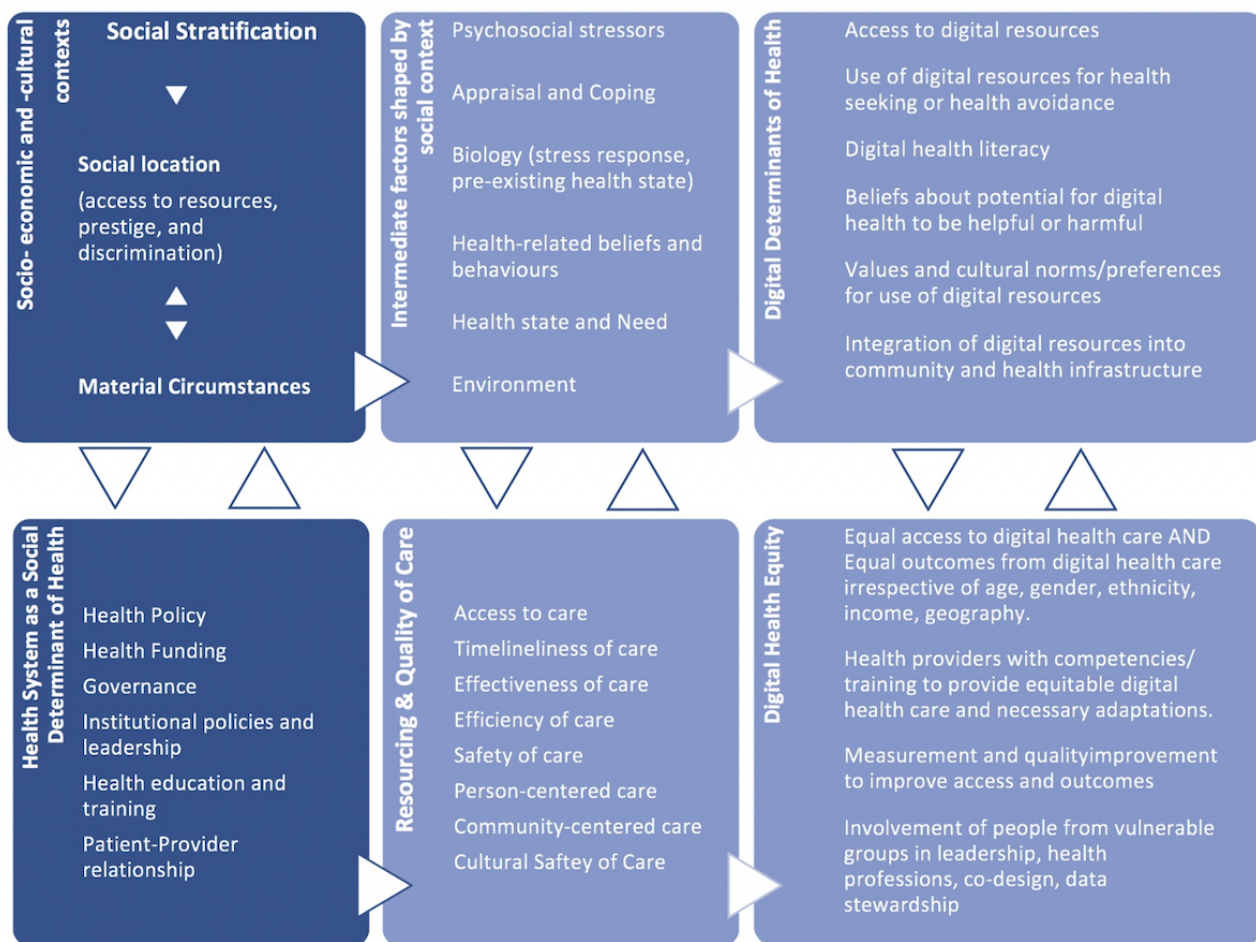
Socio- economic and -cultural contexts

Social Stratification

Social location

(access to resources, prestige, and discrimination)

Material Circumstances

Intermediate factors shaped by social context

Psychosocial stressors

Appraisal and Coping

Biology (stress response, pre-existing health state)

Health-related beliefs and behaviours

Health state and Need

Environment

Digital Determinants of Health

Access to digital resources

Use of digital resources for health seeking or health avoidance

Digital health literacy

Beliefs about potential for digital health to be helpful or harmful

Values and cultural norms/preferences for use of digital resources

Integration of digital resources into community and health infrastructure

Health System as a Social Determinant of Health

Health Policy

Health Funding

Governance

Institutional policies and leadership

Health education and training

Patient-Provider relationship

Resourcing & Quality of Care

Access to care

Timelineliness of care

Effectiveness of care

Efficiency of care

Safety of care

Person-centered care

Community-centered care

Cultural Saftey of Care

Digital Health Equity

Equal access to digital health care AND Equal outcomes from digital health care irrespective of age, gender, ethnicity, income, geography.

Health providers with competencies/ training to provide equitable digital health care and necessary adaptations.

Measurement and qualityimprovement to improve access and outcomes

Involvement of people from vulnerable groups in leadership, health professions, co-design, data stewardship